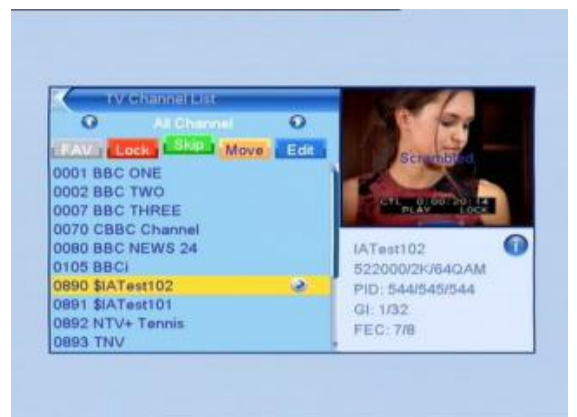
TV Channel List

All Channel

FAV Lock Skip Move Edit

0001 BBC ONE
0002 BBC TWO
0007 BBC THREE
0070 CBBC Channel
0080 BBC NEWS 24
0105 BBCi
0890 $IATest102
0891 $IATest101
0892 NTV+ Tennis
0893 TNV

Scrambled

CYL 0:00:20:14
PLAY LOCK

IATest102
522000/2K/64QAM
PID: 544/545/544
GI: 1/32
FEC: 7/8